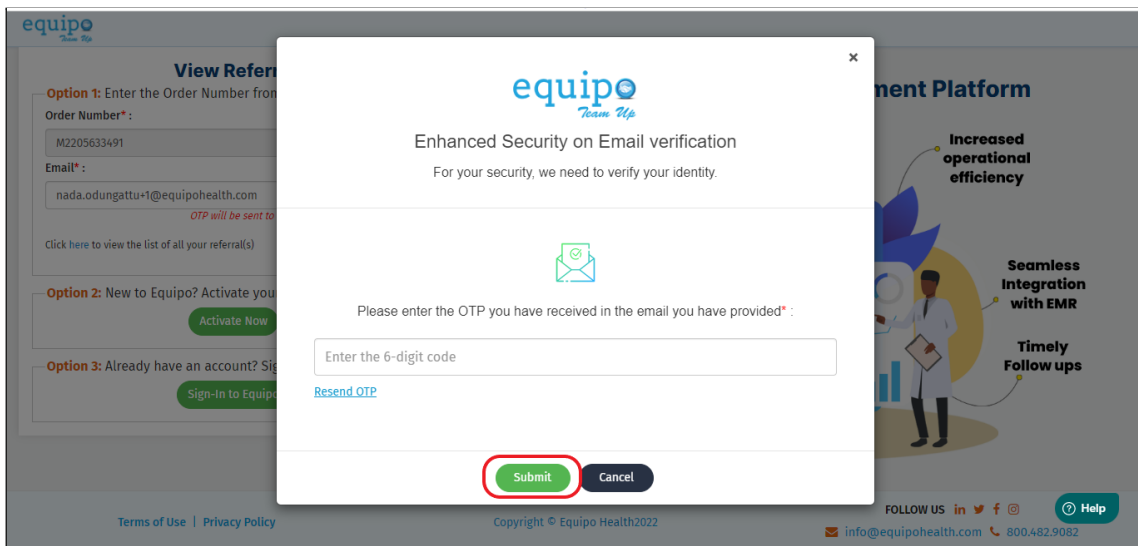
equipo
Team Up

View Referr

Option 1: Enter the Order Number from

Order Number* :

M2205633491

Email* :

nada.odungattu+1@equipohealth.com

OTP will be sent to

Click here to view the list of all your referral(s)

Option 2: New to Equipo? Activate you

Activate Now

Option 3: Already have an account? Sig

Sign-In to Equipo

ment Platform

Increased operational efficiency

Seamless Integration with EMR

Timely Follow ups

×

equipo
Team Up

Enhanced Security on Email verification

For your security, we need to verify your identity.

Please enter the OTP you have received in the email you have provided* :

Enter the 6-digit code

Resend OTP

Submit

Cancel

Terms of Use | Privacy Policy

Copyright © Equipo Health2022

FOLLOW US

Help

info@equipohealth.com 800.482.9082